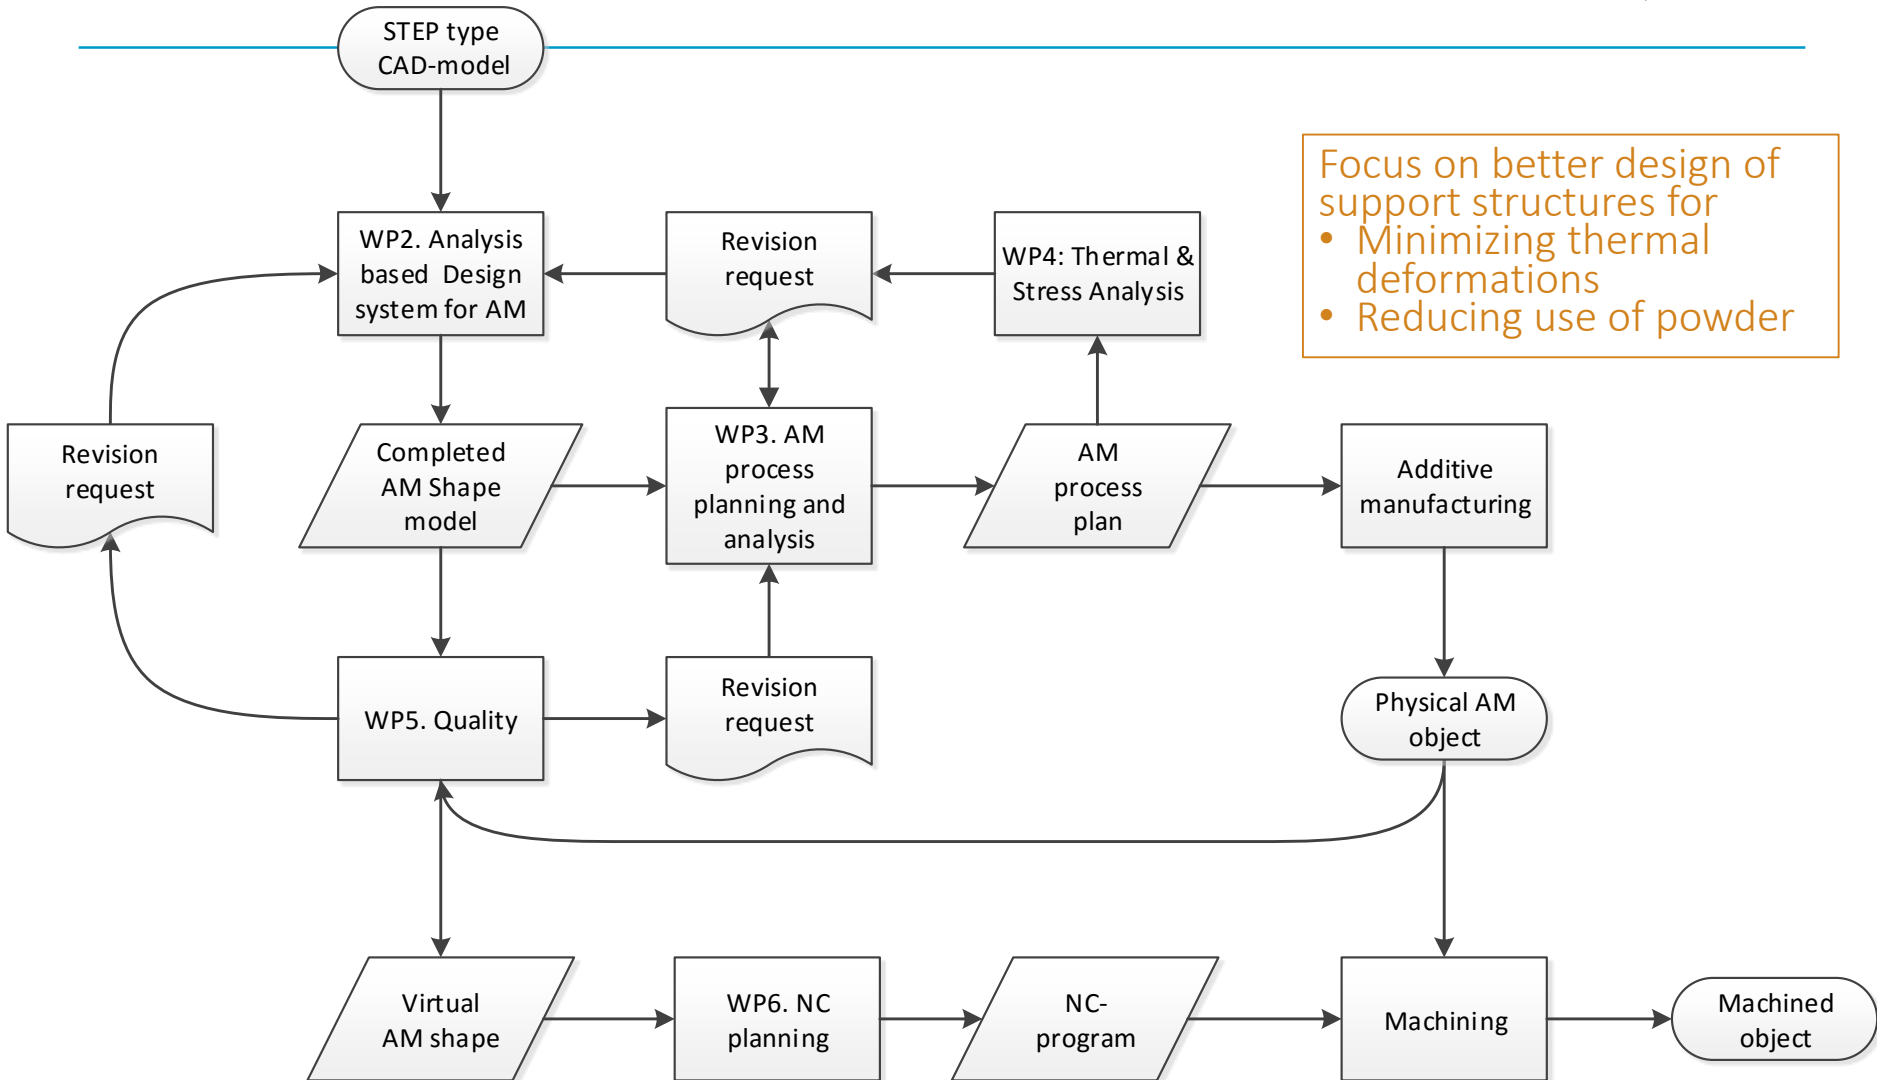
STEP type CAD-model

Focus on better design of support structures for
• Minimizing thermal deformations
• Reducing use of powder

WP2. Analysis based Design system for AM

Revision request

WP4: Thermal & Stress Analysis

Revision request

Completed AM Shape model

WP3. AM process planning and analysis

AM process plan

Additive manufacturing

WP5. Quality

Revision request

Physical AM object

Virtual AM shape

WP6. NC planning

NC-program

Machining

Machined object